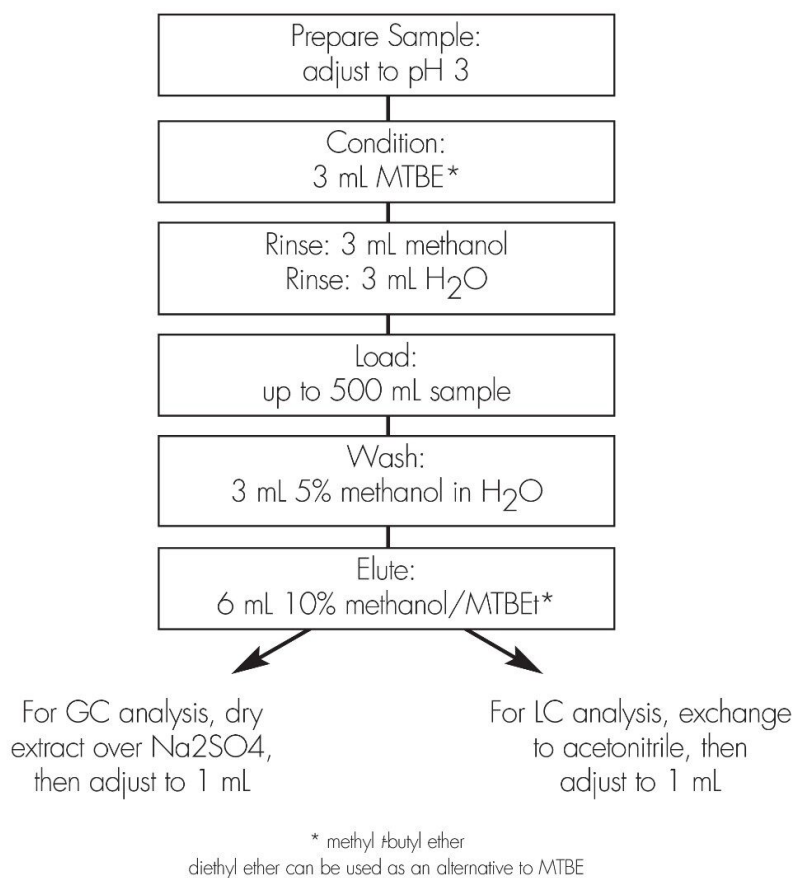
Prepare Sample:
adjust to pH 3

Condition:
3 mL MTBE*

Rinse: 3 mL methanol
Rinse: 3 mL $H_2O$

Load:
up to 500 mL sample

Wash:
3 mL 5% methanol in $H_2O$

Elute:
6 mL 10% methanol/MTBEt*

For GC analysis, dry extract over Na2SO4, then adjust to 1 mL

For LC analysis, exchange to acetonitrile, then adjust to 1 mL

* methyl t-butyl ether
diethyl ether can be used as an alternative to MTBE